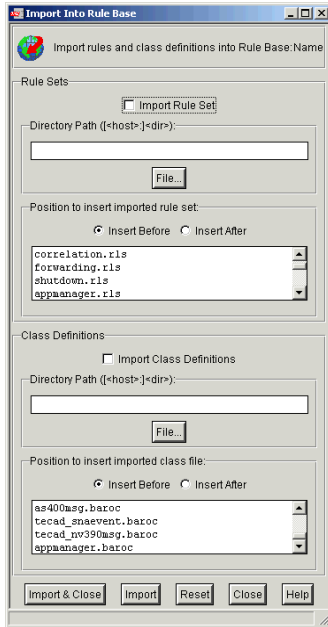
Import Into Rule Base

Import rules and class definitions into Rule Base:Name

Rule Sets

Import Rule Set

Directory Path ([<host>:]<dir>):

File...

Position to insert imported rule set:

Insert Before Insert After

correlation.rls
forwarding.rls
shutdown.rls
appmanager.rls

Class Definitions

Import Class Definitions

Directory Path ([<host>:]<dir>):

File...

Position to insert imported class file:

Insert Before Insert After

as400msg.baroc
tecad_snaevent.baroc
tecad_nv390msg.baroc
appmanager.baroc

Import & Close Import Reset Close Help